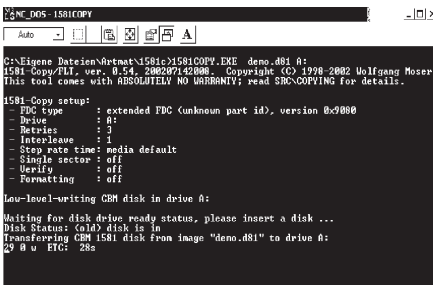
NC_DOS - 1581COPY

Auto

A

C:\Eigene Dateien\Artmat\1581c>1581COPY.EXE demo.d81 A:
1581-Copy/FLT, ver. 0.54, 200207142008. Copyright (C) 1998-2002 Wolfgang Moser
This tool comes with ABSOLUTELY NO WARRANTY; read SRC\COPYING for details.

1581-Copy setup:
- FDC type : extended FDC (unknown part id), version 0x9080
- Drive : A:
- Retries : 3
- Interleave : 1
- Step rate time: media default
- Single sector : off
- Verify : off
- Formatting : off

Low-level-writing CBM disk in drive A:

Waiting for disk drive ready status, please insert a disk ...
Disk Status: (old) disk is in
Transferring CBM 1581 disk from image "demo.d81" to drive A:
29 0 w ETC: 28s